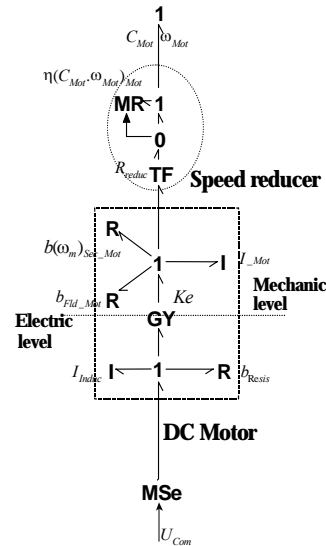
1

$C_{Mot}$ $\omega_{Mot}$

$\eta(C_{Mot}, \omega_{Mot})_{Mot}$

MR 1

0

$R_{reduc}$ TF

Speed reducer

R

$b(\omega_m)_{Sec\_Mot}$

1 I

$I_{\_Mot}$

Mechanic level

$b_{Fld\_Mot}$ R

Ke

GY

Electric level

$I_{Induc}$ I 1 R $b_{Resis}$

DC Motor

MSe

$U_{Com}$